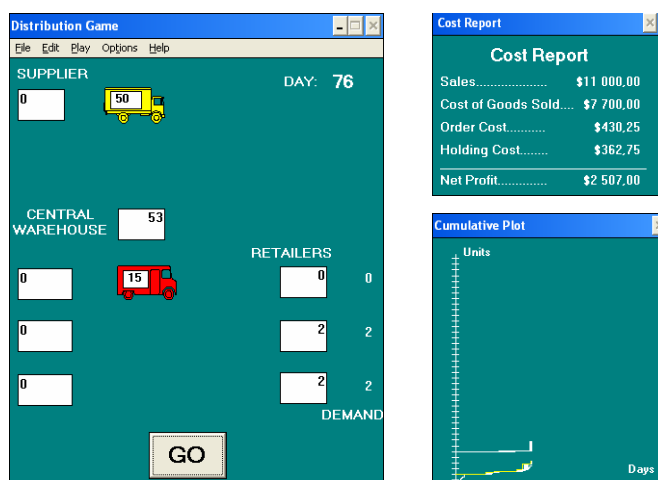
Distribution Game

File Edit Play Options Help

SUPPLIER

0

50

DAY: 76

CENTRAL WAREHOUSE

53

RETAILERS

0

15

0

0

0

2

2

0

2

2

DEMAND

GO

Cost Report

Cost Report

| | |
|---|---|
| Sales.................... | \$11 000,00 |
| Cost of Goods Sold.... | \$7 700,00 |
| Order Cost........... | \$430,25 |
| Holding Cost........ | \$362,75 |
| Net Profit.............. | \$2 507,00 |

Cumulative Plot

Units

Days